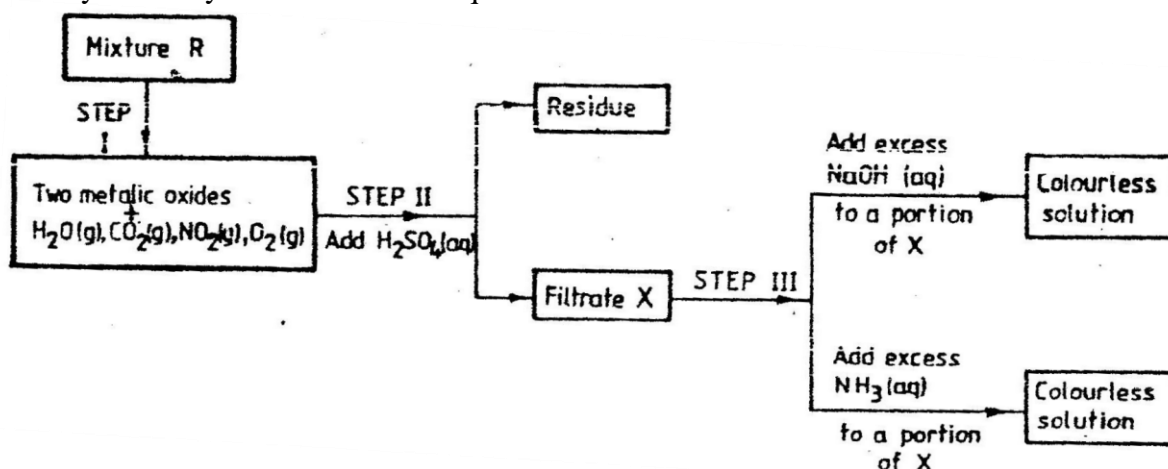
Mixture R

STEP I

Two metalic oxides
$H_2O(g), CO_2(g), NO_2(g), O_2(g)$

STEP II
Add $H_2SO_4(aq)$

Residue

Filtrate X

STEP III

Add excess
$NaOH$ (aq)
to a portion of X

Colourless solution

Add excess
$NH_3$(aq)
to a portion of X

Colourless solution